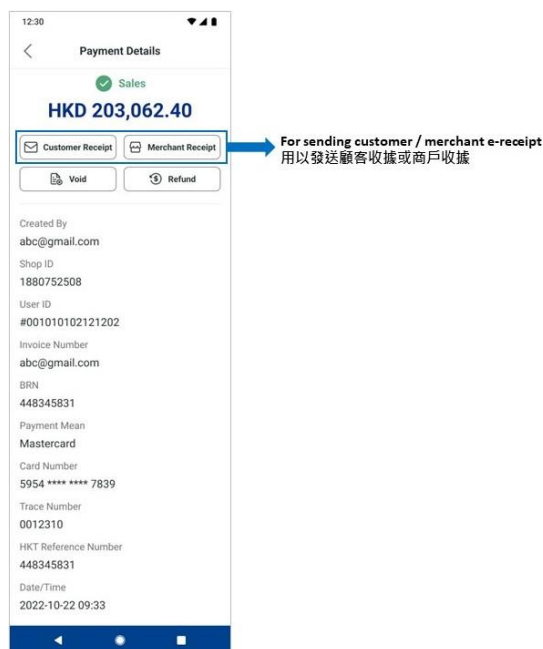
12:30

Payment Details

Sales

HKD 203,062.40

Customer Receipt
Merchant Receipt

For sending customer / merchant e-receipt
用以發送顧客收據或商戶收據

Void
Refund

Created By
abc@gmail.com

Shop ID
1880752508

User ID
#001010102121202

Invoice Number
abc@gmail.com

BRN
448345831

Payment Mean
Mastercard

Card Number
5954 **** **** 7839

Trace Number
0012310

HKT Reference Number
448345831

Date/Time
2022-10-22 09:33